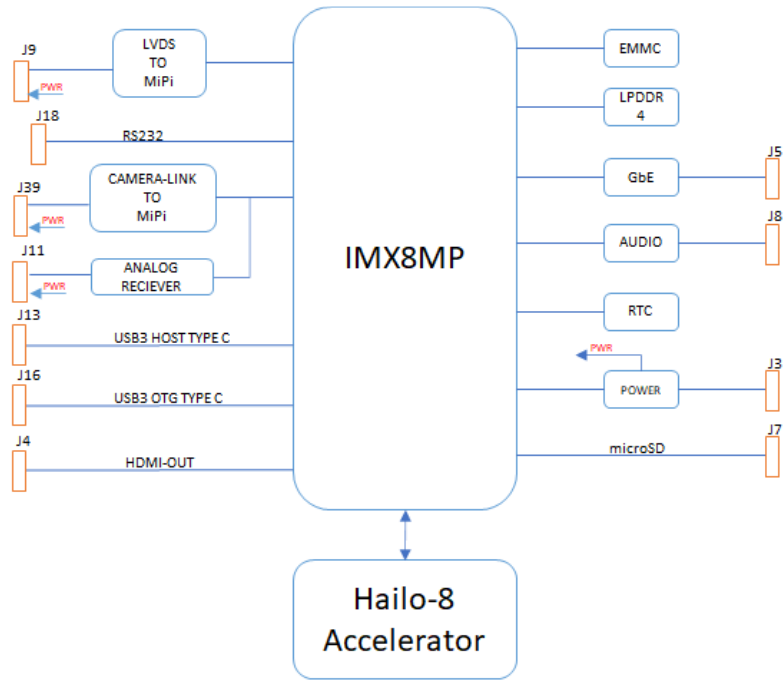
J9
LVDS TO MiPi
PWR
J18
RS232
J39
CAMERA-LINK TO MiPi
PWR
J11
ANALOG RECIEVER
PWR
J13
USB3 HOST TYPE C
J16
USB3 OTG TYPE C
J4
HDMI-OUT
IMX8MP
EMMC
LPDDR 4
J5
GbE
J8
AUDIO
RTC
PWR
J3
POWER
J7
microSD
Hailo-8 Accelerator